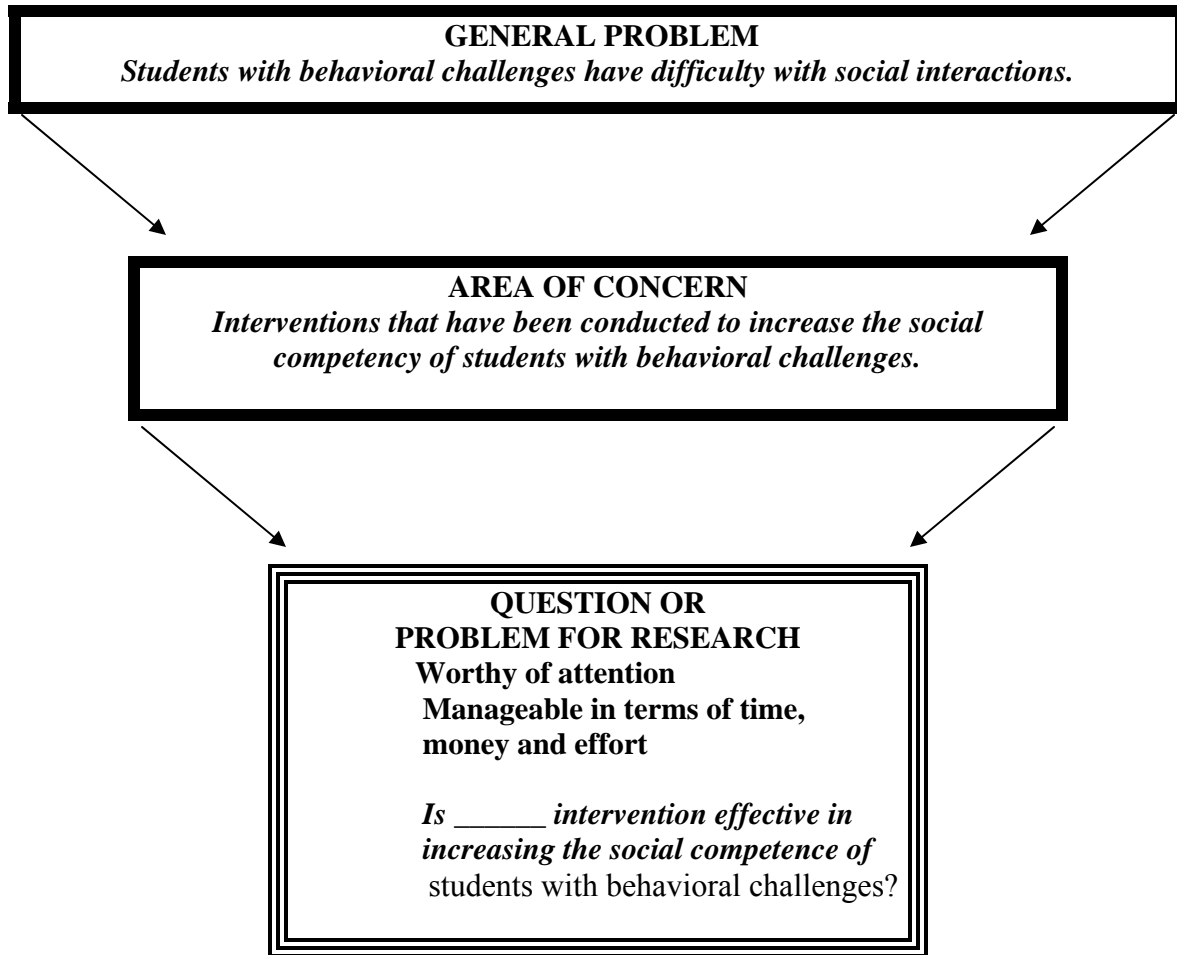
GENERAL PROBLEM
Students with behavioral challenges have difficulty with social interactions.

AREA OF CONCERN
Interventions that have been conducted to increase the social competency of students with behavioral challenges.

QUESTION OR PROBLEM FOR RESEARCH
Worthy of attention
Manageable in terms of time, money and effort

Is ______ intervention effective in increasing the social competence of students with behavioral challenges?